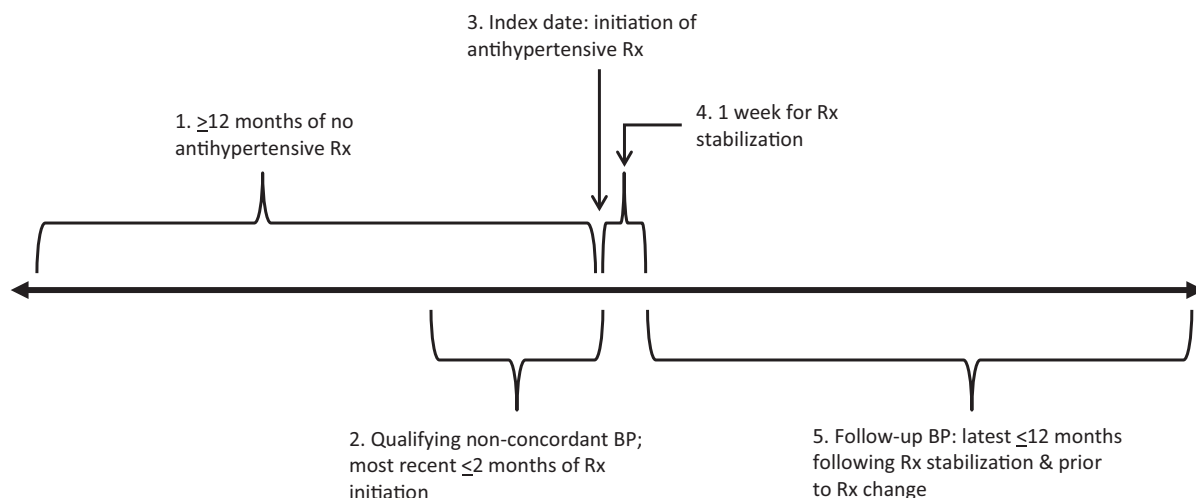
3. Index date: initiation of antihypertensive Rx

1. $\geq$12 months of no antihypertensive Rx

4. 1 week for Rx stabilization

2. Qualifying non-concordant BP; most recent $\leq$2 months of Rx initiation

5. Follow-up BP: latest $\leq$12 months following Rx stabilization & prior to Rx change